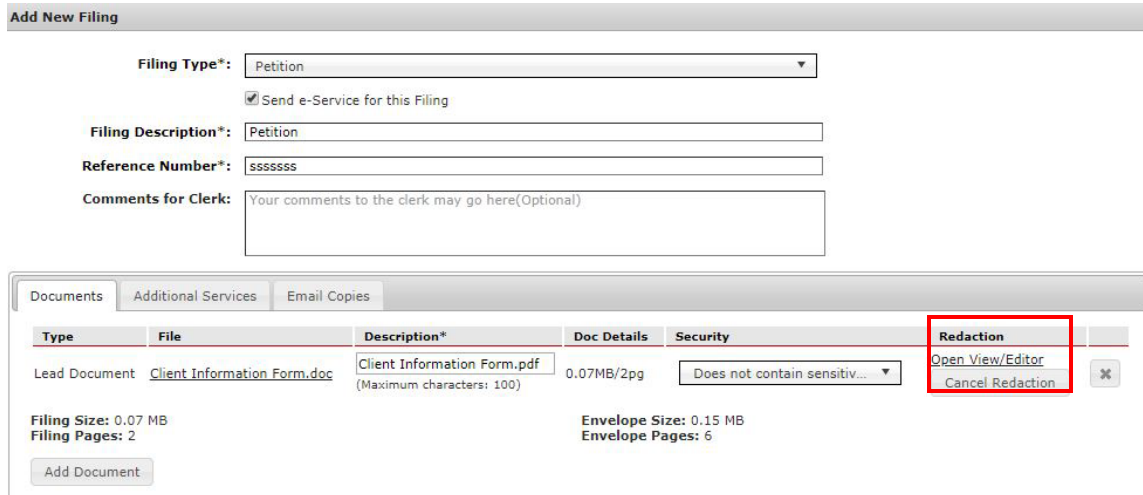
Add New Filing

Filing Type*: Petition

Send e-Service for this Filing

Filing Description*: Petition

Reference Number*: sssssss

Comments for Clerk: Your comments to the clerk may go here(Optional)

Documents | Additional Services | Email Copies

| Type | File | Description* | Doc Details | Security | Redaction |
|---|---|---|---|---|---|
| Lead Document | Client Information Form.doc | Client Information Form.pdf (Maximum characters: 100) | 0.07MB/2pg | Does not contain sensitiv... | Open View/Editor Cancel Redaction |

Filing Size: 0.07 MB
Filing Pages: 2

Envelope Size: 0.15 MB
Envelope Pages: 6

Add Document